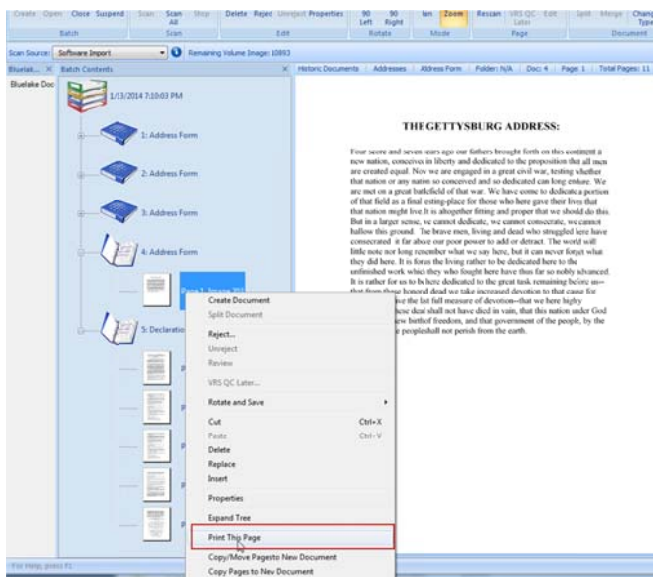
Create Open Close Suspend Batch Scan Scan All Stop Scan Delete Reject Unreject Properties Edit 90 Left 90 Right Rotate tan Zoom Mode Rescan VRS QC Later Edit Page Split Merge Change Type Document

Scan Source: Software Import Remaining Volume Image: 10893

Bluelak... Batch Contents

Bluelake Doc

1/13/2014 7:10:03 PM

1: Address Form

2: Address Form

3: Address Form

4: Address Form

Page 1: Image 201

5: Declaratio

Historic Documents | Addresses | Address Form | Folder: N/A | Doc: 4 | Page: 1 | Total Pages: 11

THE GETTYSBURG ADDRESS:

Four score and seven years ago our fathers brought forth on this continent a new nation, conceived in liberty and dedicated to the proposition that all men are created equal. Now we are engaged in a great civil war, testing whether that nation or any nation so conceived and so dedicated can long endure. We are met on a great battlefield of that war. We have come to dedicate a portion of that field as a final resting-place for those who here gave their lives that that nation might live.It is altogether fitting and proper that we should do this. But in a larger sense, we cannot dedicate, we cannot consecrate, we cannot hallow this ground. The brave men, living and dead who struggled here have consecrated it far above our poor power to add or detract. The world will little note nor long remember what we say here, but it can never forget what they did here. It is for us the living rather to be dedicated here to the unfinished work which they who fought here have thus far so nobly advanced. It is rather for us to be here dedicated to the great task remaining before us-- that from these honored dead we take increased devotion to that cause for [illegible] the last full measure of devotion--that we here highly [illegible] these dead shall not have died in vain, that this nation under God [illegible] new birth of freedom, and that government of the people, by the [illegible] people shall not perish from the earth.

Create Document
Split Document
Reject...
Unreject
Review
VRS QC Later...
Rotate and Save
Cut Ctrl+X
Paste Ctrl+V
Delete
Replace
Insert
Properties
Expand Tree
Print This Page
Copy/Move Pagesto New Document
Copy Pages to New Document

For Help, press F1